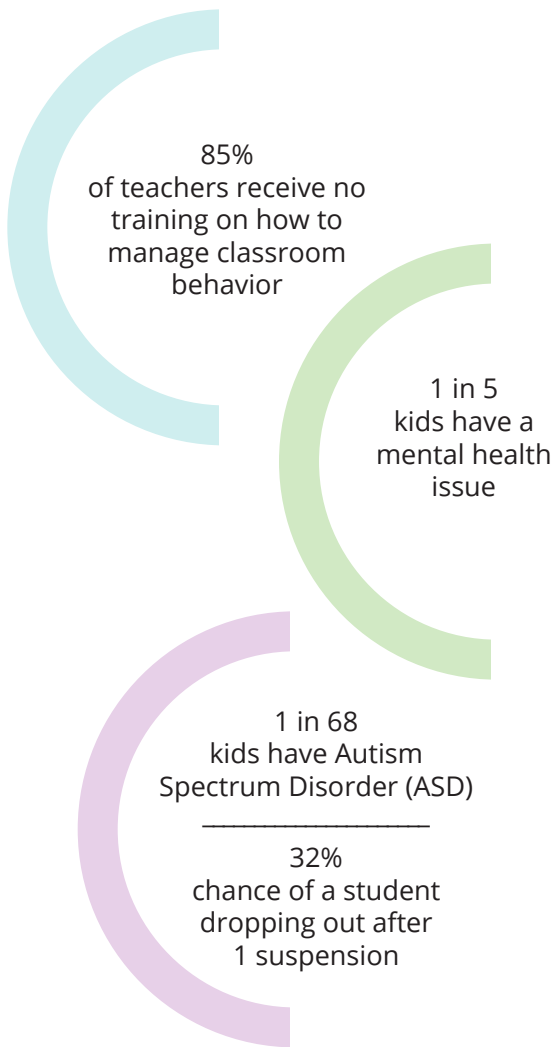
85%
of teachers receive no training on how to manage classroom behavior

1 in 5
kids have a mental health issue

1 in 68
kids have Autism Spectrum Disorder (ASD)

32%
chance of a student dropping out after 1 suspension